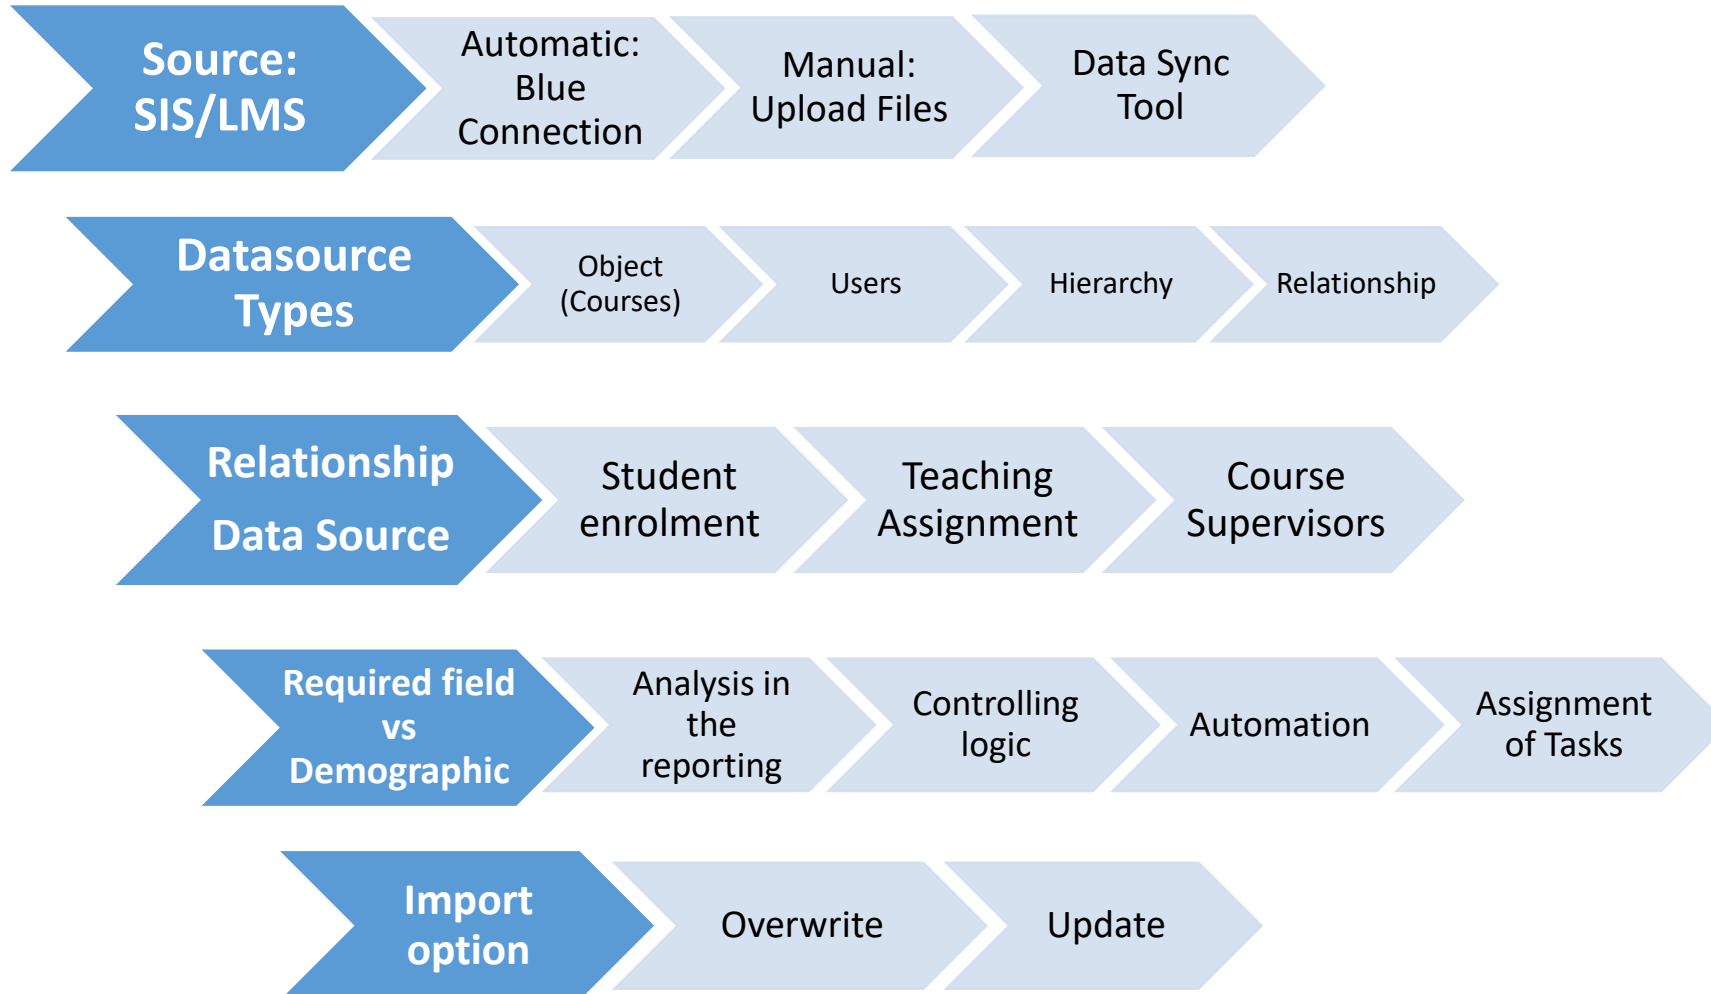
Source: SIS/LMS

Automatic: Blue Connection

Manual: Upload Files

Data Sync Tool

Datasource Types

Object (Courses)

Users

Hierarchy

Relationship

Relationship Data Source

Student enrolment

Teaching Assignment

Course Supervisors

Required field vs Demographic

Analysis in the reporting

Controlling logic

Automation

Assignment of Tasks

Import option

Overwrite

Update